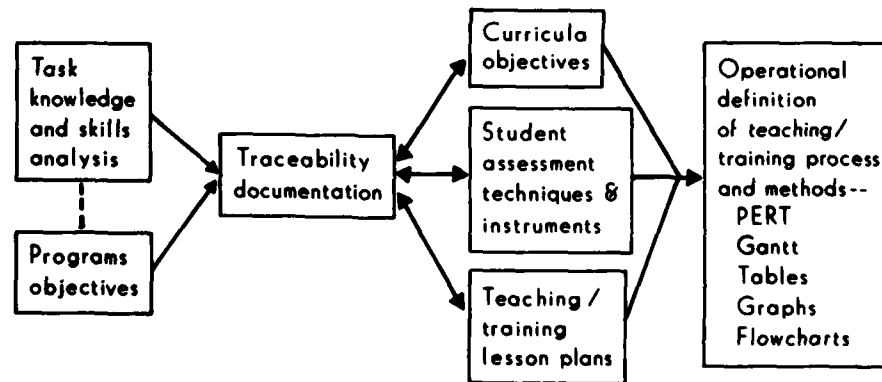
Task knowledge and skills analysis

Programs objectives

Traceability documentation

Curricula objectives

Student assessment techniques & instruments

Teaching / training lesson plans

Operational definition of teaching/ training process and methods--
PERT
Gantt
Tables
Graphs
Flowcharts